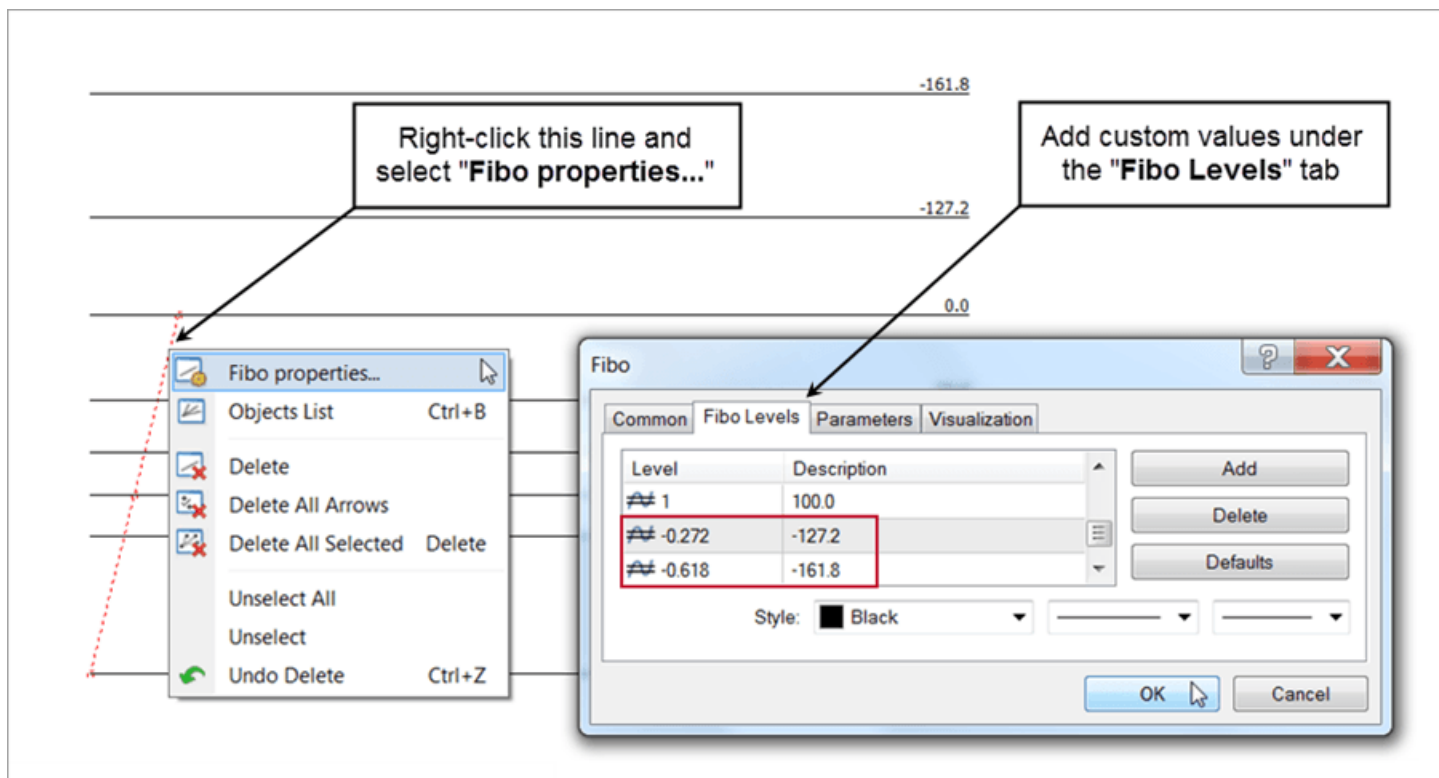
-161.8

Right-click this line and select "**Fibo properties...**"

Add custom values under the "**Fibo Levels**" tab

-127.2

0.0

Fibo properties...
Objects List Ctrl+B
Delete
Delete All Arrows
Delete All Selected Delete
Unselect All
Unselect
Undo Delete Ctrl+Z

Fibo

Common | Fibo Levels | Parameters | Visualization

| Level | Description |
|---|---|
| 1 | 100.0 |
| -0.272 | -127.2 |
| -0.618 | -161.8 |

Add
Delete
Defaults

Style: Black

OK
Cancel